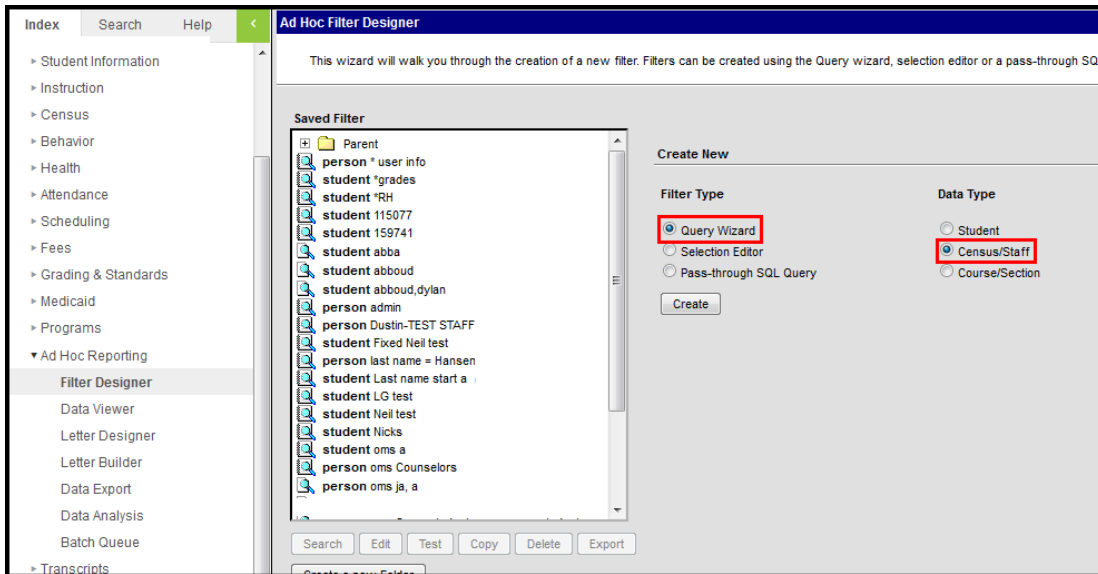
Index Search Help

Student Information
Instruction
Census
Behavior
Health
Attendance
Scheduling
Fees
Grading & Standards
Medicaid
Programs
Ad Hoc Reporting
Filter Designer
Data Viewer
Letter Designer
Letter Builder
Data Export
Data Analysis
Batch Queue
Transcripts

Ad Hoc Filter Designer

This wizard will walk you through the creation of a new filter. Filters can be created using the Query wizard, selection editor or a pass-through SQ

Saved Filter

Parent
person * user info
student *grades
student *RH
student 115077
student 159741
student abba
student abboud
student abboud,dylan
person admin
person Dustin-TEST STAFF
student Fixed Neil test
person last name = Hansen
student Last name start a
student LG test
student Neil test
student Nicks
student oms a
person oms Counselors
person oms ja, a

Search Edit Test Copy Delete Export

Create a new Folder

Create New

Filter Type
Query Wizard
Selection Editor
Pass-through SQL Query
Create

Data Type
Student
Census/Staff
Course/Section